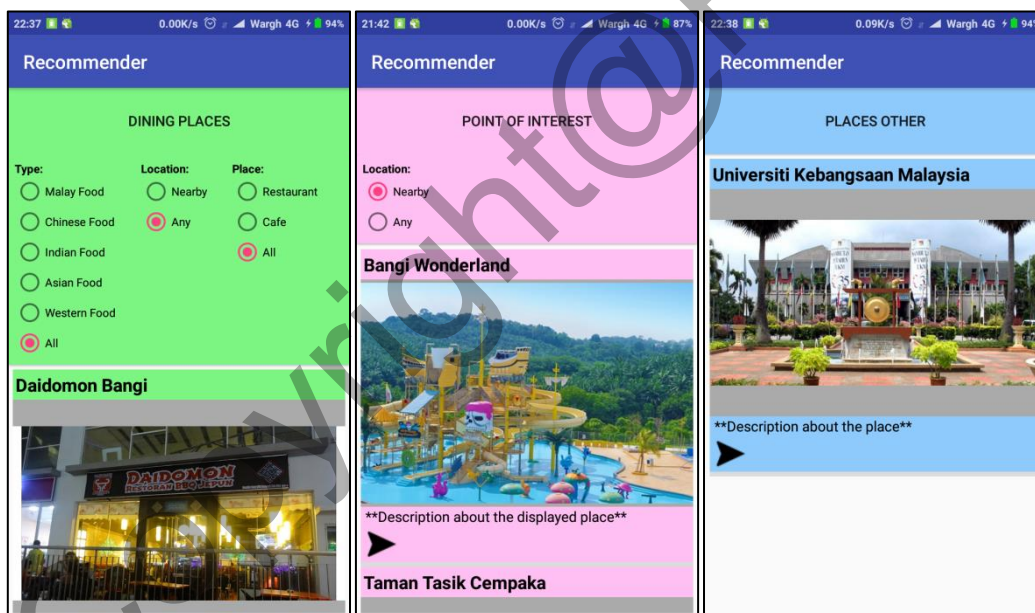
22:37 0.00K/s Wargh 4G 94%

Recommender

DINING PLACES

Type:
Malay Food
Chinese Food
Indian Food
Asian Food
Western Food
All

Location:
Nearby
Any

Place:
Restaurant
Cafe
All

Daidomon Bangi

DAIDOMON RESTORAN BBQ JEPUN

21:42 0.00K/s Wargh 4G 87%

Recommender

POINT OF INTEREST

Location:
Nearby
Any

Bangi Wonderland

**Description about the displayed place**

Taman Tasik Cempaka

22:38 0.09K/s Wargh 4G 94%

Recommender

PLACES OTHER

Universiti Kebangsaan Malaysia

**Description about the place**

copyright@